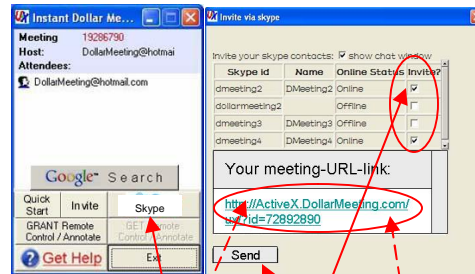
Instant Dollar Mee...

Meeting 19286790
Host: DollarMeeting@hotmai
Attendees:
DollarMeeting@hotmail.com

Google Search

Quick Start
Invite
Skype
GRANT Remote Control / Annotate
GET Remote Control / Annotate
Get Help
Exit

Invite via skype

Invite your skype contacts: show chat window

| Skype id | Name | Online Status | Invite? |
|---|---|---|---|
| dmeeting2 | DMeeting2 | Online | ☑ |
| dollarmeeting2 | | Offline | ☐ |
| dmeeting3 | DMeeting3 | Offline | ☐ |
| dmeeting4 | DMeeting4 | Online | ☑ |

Your meeting-URL-link:

http://ActiveX.DollarMeeting.com/?id=72892890

Send